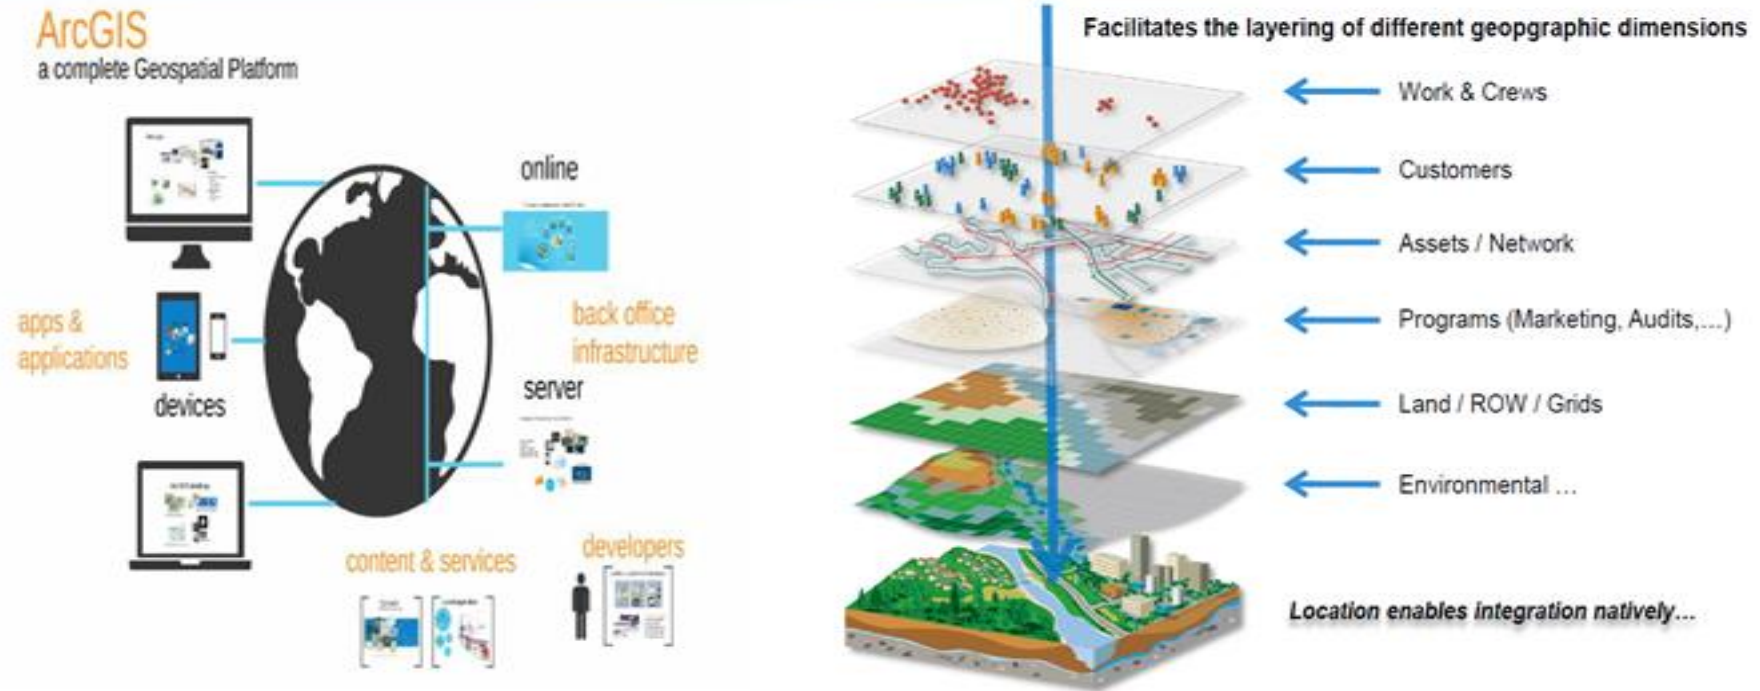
ArcGIS
a complete Geospatial Platform

online

apps & applications

back office infrastructure

devices

server

content & services

developers

Facilitates the layering of different geopgraphic dimensions

Work & Crews

Customers

Assets / Network

Programs (Marketing, Audits,...)

Land / ROW / Grids

Environmental ...

Location enables integration natively...